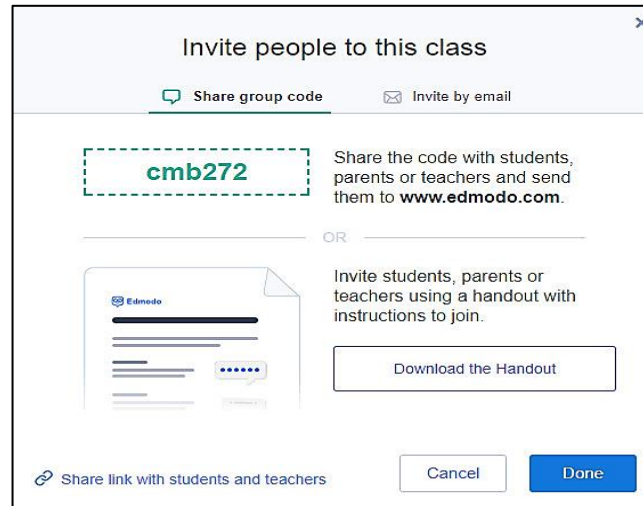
Invite people to this class

Share group code

Invite by email

cmb272

Share the code with students, parents or teachers and send them to **www.edmodo.com**.

OR

Edmodo

••••••

Invite students, parents or teachers using a handout with instructions to join.

Download the Handout

Share link with students and teachers

Cancel

Done